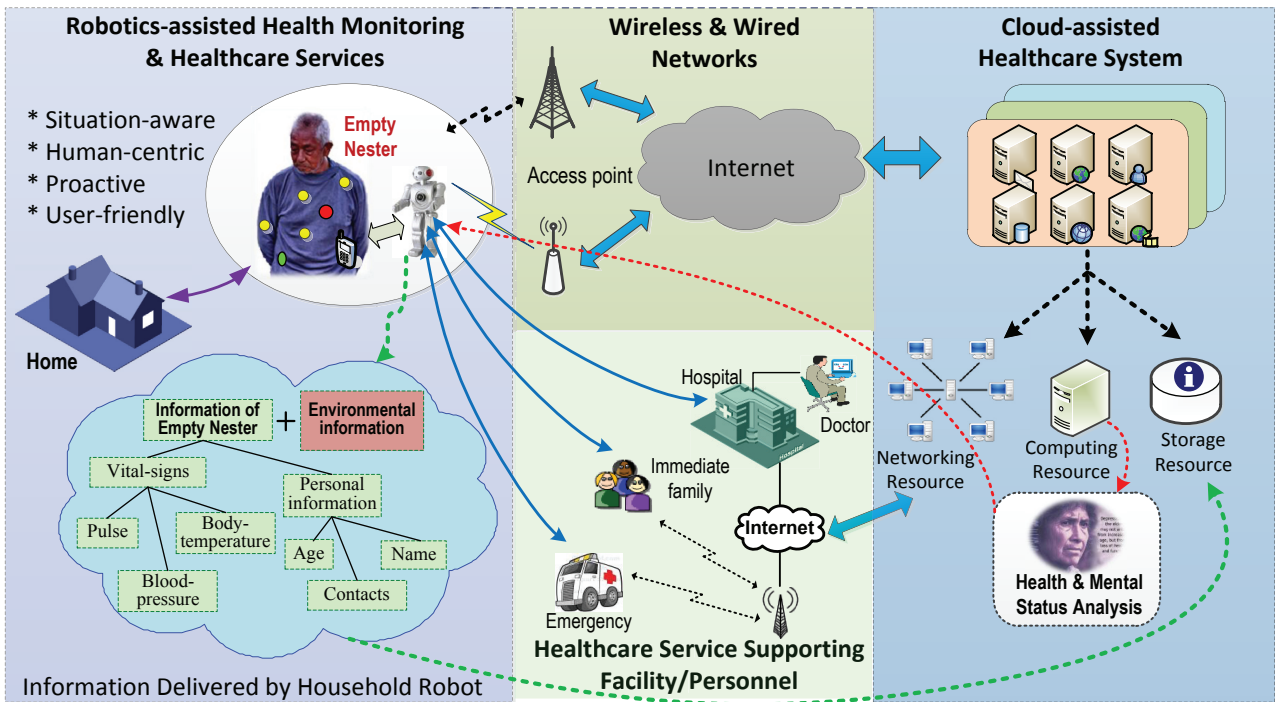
Robotics-assisted Health Monitoring & Healthcare Services

* Situation-aware
* Human-centric
* Proactive
* User-friendly

Empty Nester

Home

Information of Empty Nester + Environmental information

Vital-signs

Personal information

Pulse

Body-temperature

Blood-pressure

Age

Name

Contacts

Information Delivered by Household Robot

Wireless & Wired Networks

Access point

Internet

Hospital

Doctor

Immediate family

Internet

Emergency

Healthcare Service Supporting Facility/Personnel

Cloud-assisted Healthcare System

Networking Resource

Computing Resource

Storage Resource

Health & Mental Status Analysis